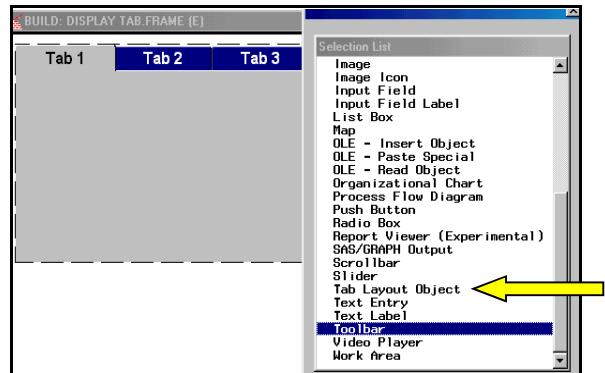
BUILD: DISPLAY TAB.FRAME (E)

Tab 1
Tab 2
Tab 3

Selection List

Image
Image Icon
Input Field
Input Field Label
List Box
Map
OLE - Insert Object
OLE - Paste Special
OLE - Read Object
Organizational Chart
Process Flow Diagram
Push Button
Radio Box
Report Viewer (Experimental)
SAS/GRAPH Output
Scrollbar
Slider
Tab Layout Object
Text Entry
Text Label
Toolbar
Video Player
Work Area